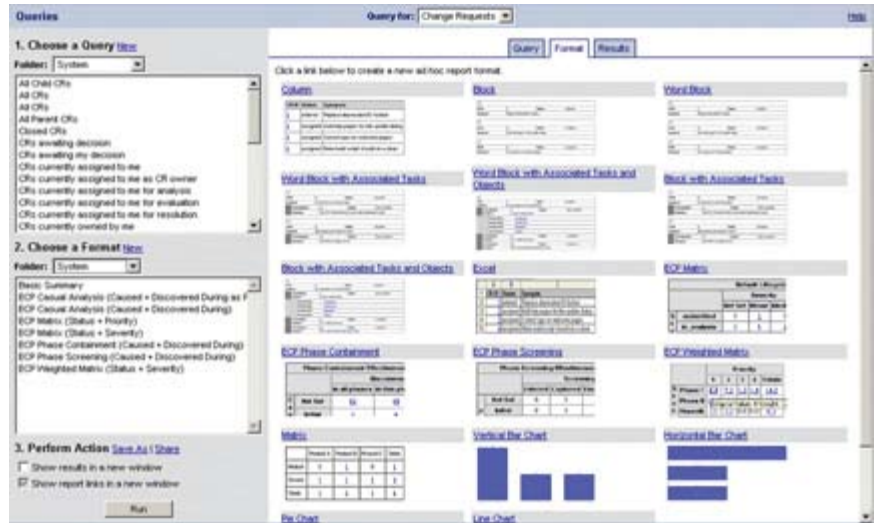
Queries

Query for: Change Requests

Help

1. Choose a Query New

Folder: System

All Child CRs
All CRs
All CRs
All Parent CRs
Closed CRs
CRs awaiting decision
CRs awaiting my decision
CRs currently assigned to me
CRs currently assigned to me as CR owner
CRs currently assigned to me for analysis
CRs currently assigned to me for evaluation
CRs currently assigned to me for resolution
CRs currently owned by me

2. Choose a Format New

Folder: System

Basic Summary
ECP Casual Analysis (Caused + Discovered During as F
ECP Casual Analysis (Caused + Discovered During)
ECP Matrix (Status + Priority)
ECP Matrix (Status + Severity)
ECP Phase Containment (Caused + Discovered During)
ECP Phase Screening (Caused + Discovered During)
ECP Weighted Matrix (Status + Severity)

3. Perform Action Save As | Share

Show results in a new window

Show report links in a new window

Run

Query Format Results

Click a link below to create a new ad hoc report format.

Column

Block

Word Block

Word Block with Associated Tasks

Word Block with Associated Tasks and Objects

Block with Associated Tasks

Block with Associated Tasks and Objects

Excel

ECP Matrix

ECP Phase Containment

ECP Phase Screening

ECP Weighted Matrix

Matrix

Vertical Bar Chart

Horizontal Bar Chart

Pie Chart

Line Chart